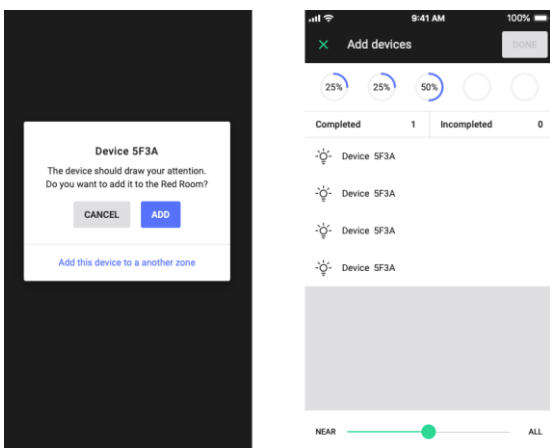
Device 5F3A

The device should draw your attention. Do you want to add it to the Red Room?

CANCEL

ADD

Add this device to a another zone

9:41 AM

100%

Add devices

DONE

25%

25%

50%

Completed 1

Incompleted 0

Device 5F3A

Device 5F3A

Device 5F3A

Device 5F3A

NEAR

ALL